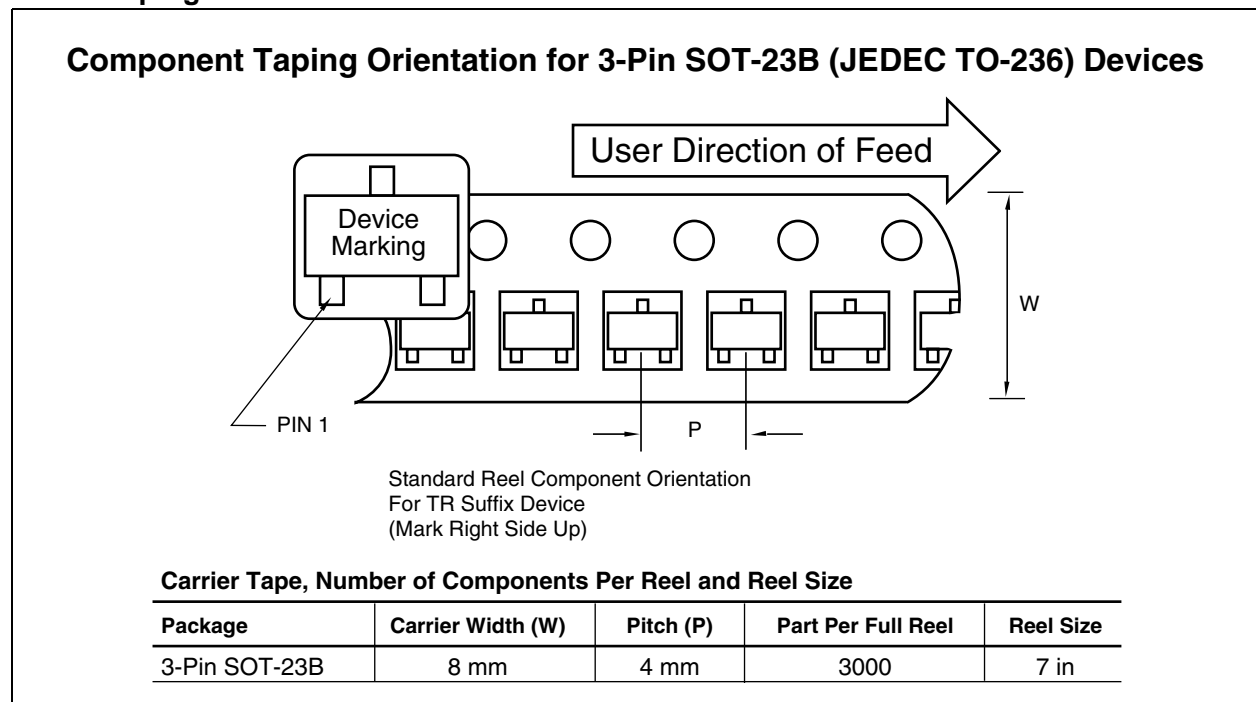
Component Taping Orientation for 3-Pin SOT-23B (JEDEC TO-236) Devices

User Direction of Feed

Device Marking

W

PIN 1

P

Standard Reel Component Orientation
For TR Suffix Device
(Mark Right Side Up)

Carrier Tape, Number of Components Per Reel and Reel Size

| Package | Carrier Width (W) | Pitch (P) | Part Per Full Reel | Reel Size |
|---|---|---|---|---|
| 3-Pin SOT-23B | 8 mm | 4 mm | 3000 | 7 in |